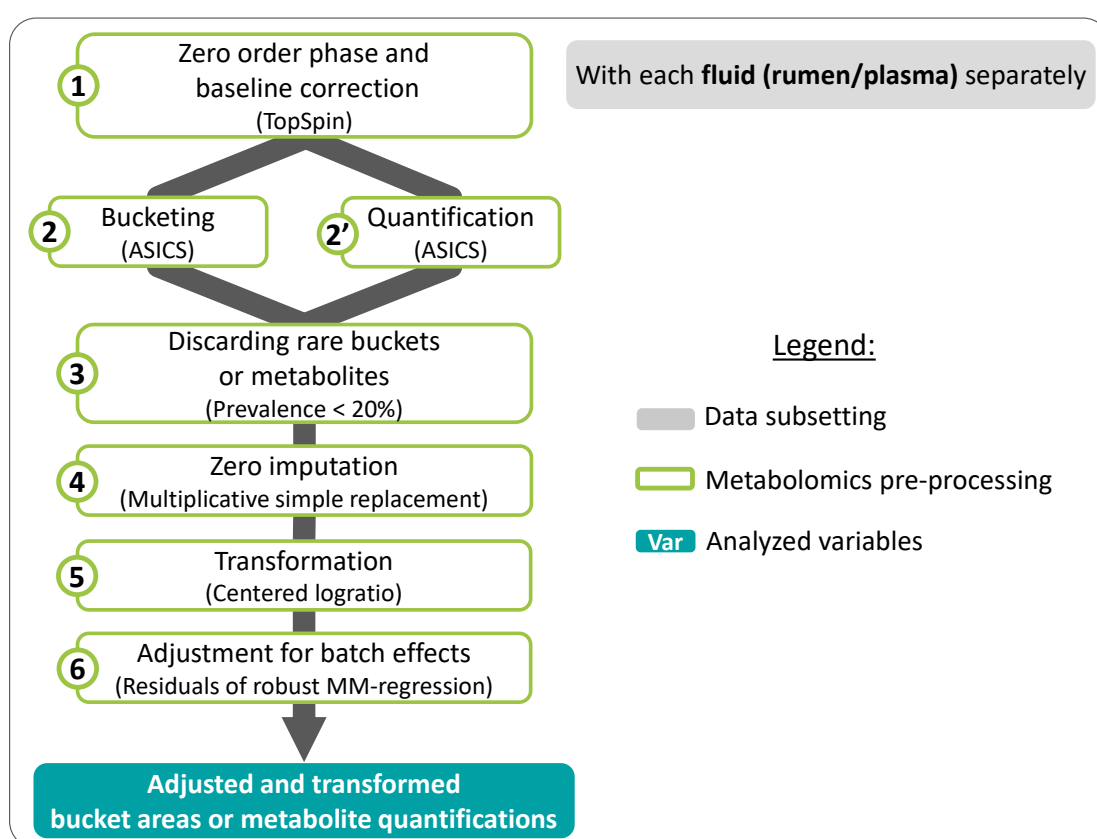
1
Zero order phase and baseline correction
(TopSpin)

With each **fluid (rumen/plasma)** separately

2
Bucketing
(ASICS)

2'
Quantification
(ASICS)

3
Discarding rare buckets or metabolites
(Prevalence < 20%)

Legend:

Data subsetting

Metabolomics pre-processing

Var Analyzed variables

4
Zero imputation
(Multiplicative simple replacement)

5
Transformation
(Centered logratio)

6
Adjustment for batch effects
(Residuals of robust MM-regression)

**Adjusted and transformed bucket areas or metabolite quantifications**